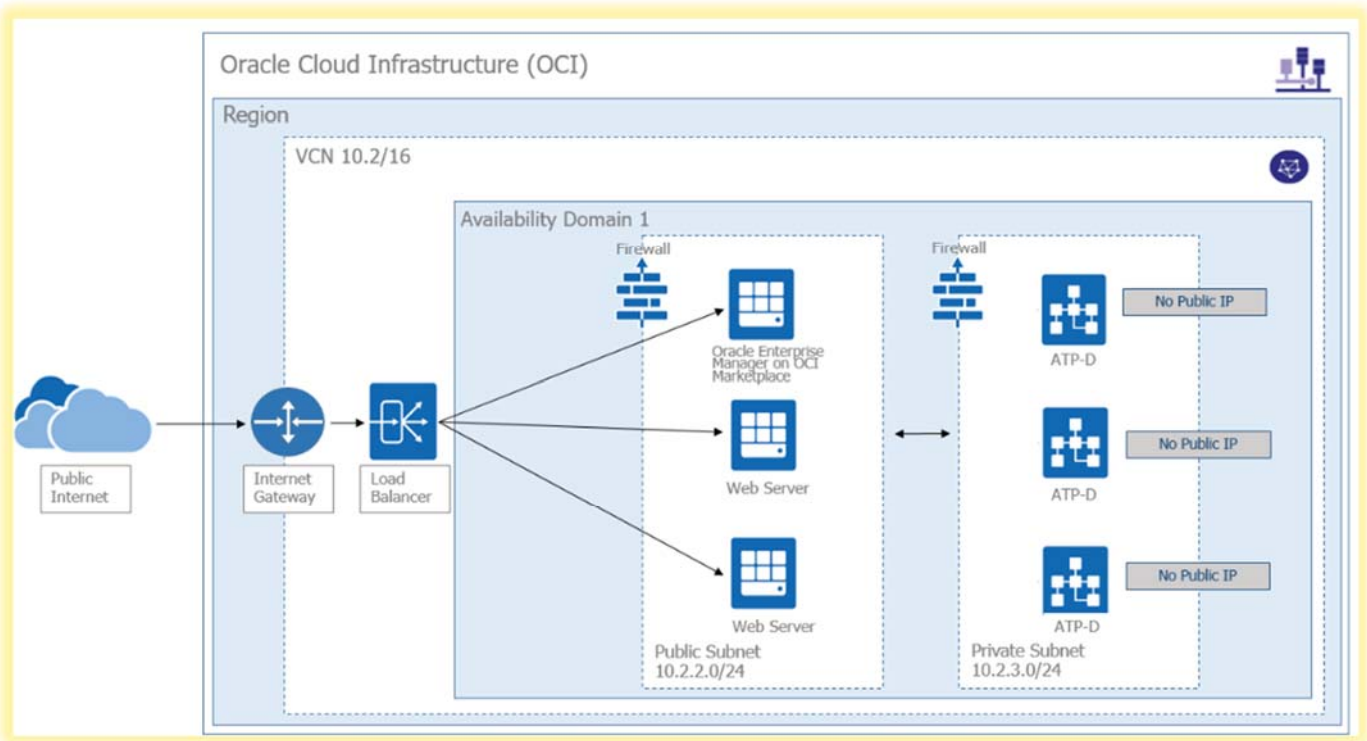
Oracle Cloud Infrastructure (OCI)

Region

VCN 10.2/16

Availability Domain 1

Public Internet

Internet Gateway

Load Balancer

Firewall

Oracle Enterprise Manager on OCI Marketplace

Web Server

Web Server

Public Subnet
10.2.2.0/24

Firewall

ATP-D

No Public IP

ATP-D

No Public IP

ATP-D

No Public IP

Private Subnet
10.2.3.0/24